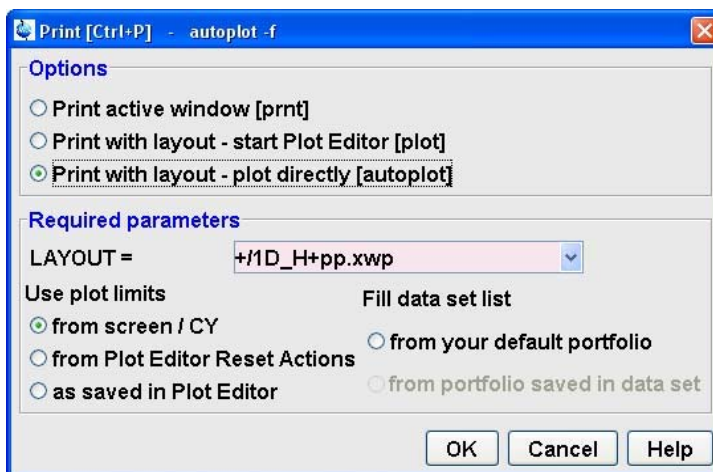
Print [Ctrl+P] - autoplot -f

Options

Print active window [prnt]

Print with layout - start Plot Editor [plot]

Print with layout - plot directly [autoplot]

Required parameters

LAYOUT = +/1D_H+pp.xwp

Use plot limits

from screen / CY

from Plot Editor Reset Actions

as saved in Plot Editor

Fill data set list

from your default portfolio

from portfolio saved in data set

OK Cancel Help